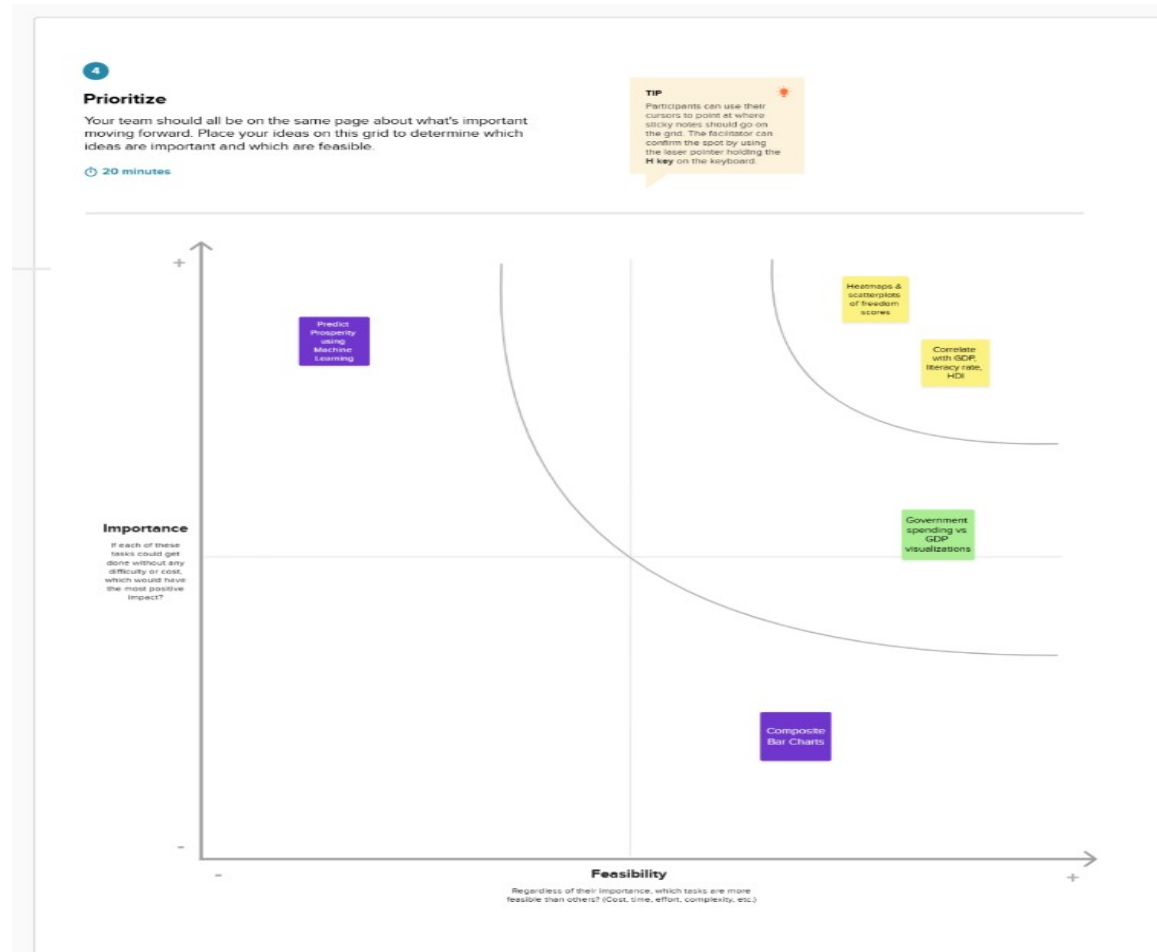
4

Prioritize

Your team should all be on the same page about what's important moving forward. Place your ideas on this grid to determine which ideas are important and which are feasible.

20 minutes

TIP

Participants can use their cursors to point at where sticky notes should go on the grid. The facilitator can confirm the spot by using the laser pointer holding the H key on the keyboard.

+

Predict Prosperity using Machine Learning

Heatmaps & scatterplots of freedom scores

Correlate with GDP, literacy rate, HDI

Importance

If each of these tasks could get done without any difficulty or cost, which would have the most positive impact?

Government spending vs GDP visualizations

Composite Bar Charts

-

-

Feasibility

Regardless of their importance, which tasks are more feasible than others? (Cost, time, effort, complexity, etc.)

+